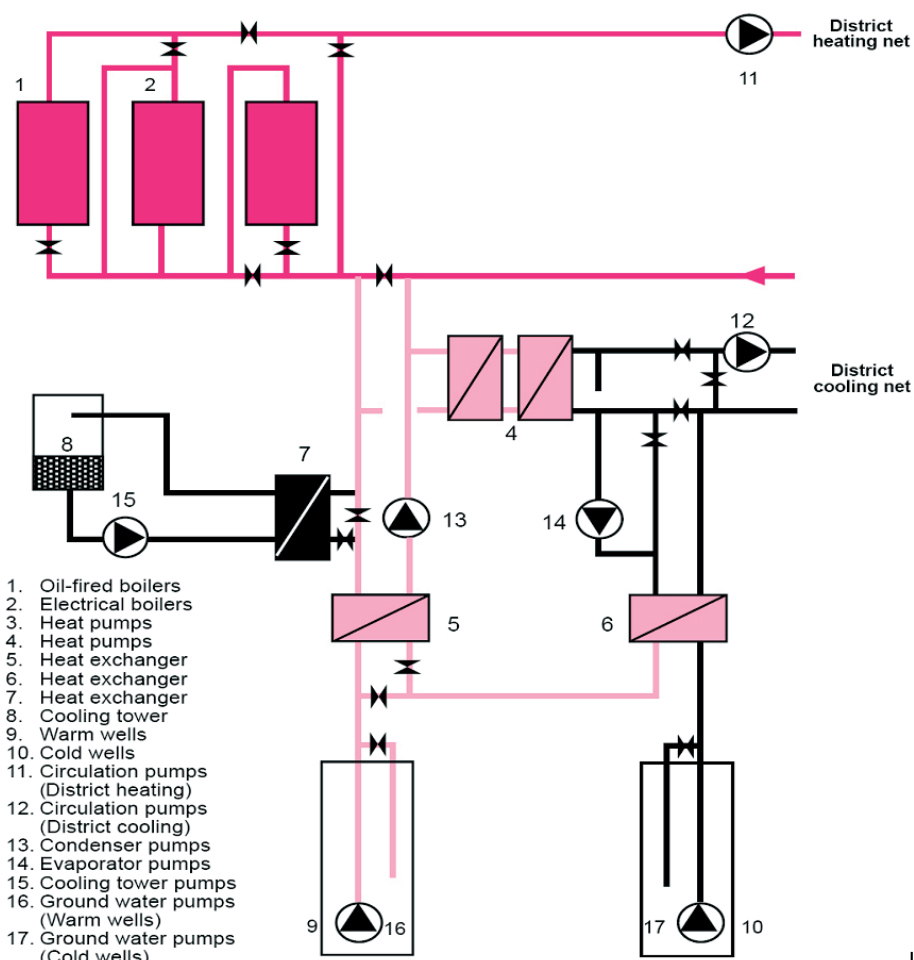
District heating net

11

1

2

12

District cooling net

8

7

4

15

13

14

5

6

9

16

17

10

1. Oil-fired boilers
2. Electrical boilers
3. Heat pumps
4. Heat pumps
5. Heat exchanger
6. Heat exchanger
7. Heat exchanger
8. Cooling tower
9. Warm wells
10. Cold wells
11. Circulation pumps (District heating)
12. Circulation pumps (District cooling)
13. Condenser pumps
14. Evaporator pumps
15. Cooling tower pumps
16. Ground water pumps (Warm wells)
17. Ground water pumps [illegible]